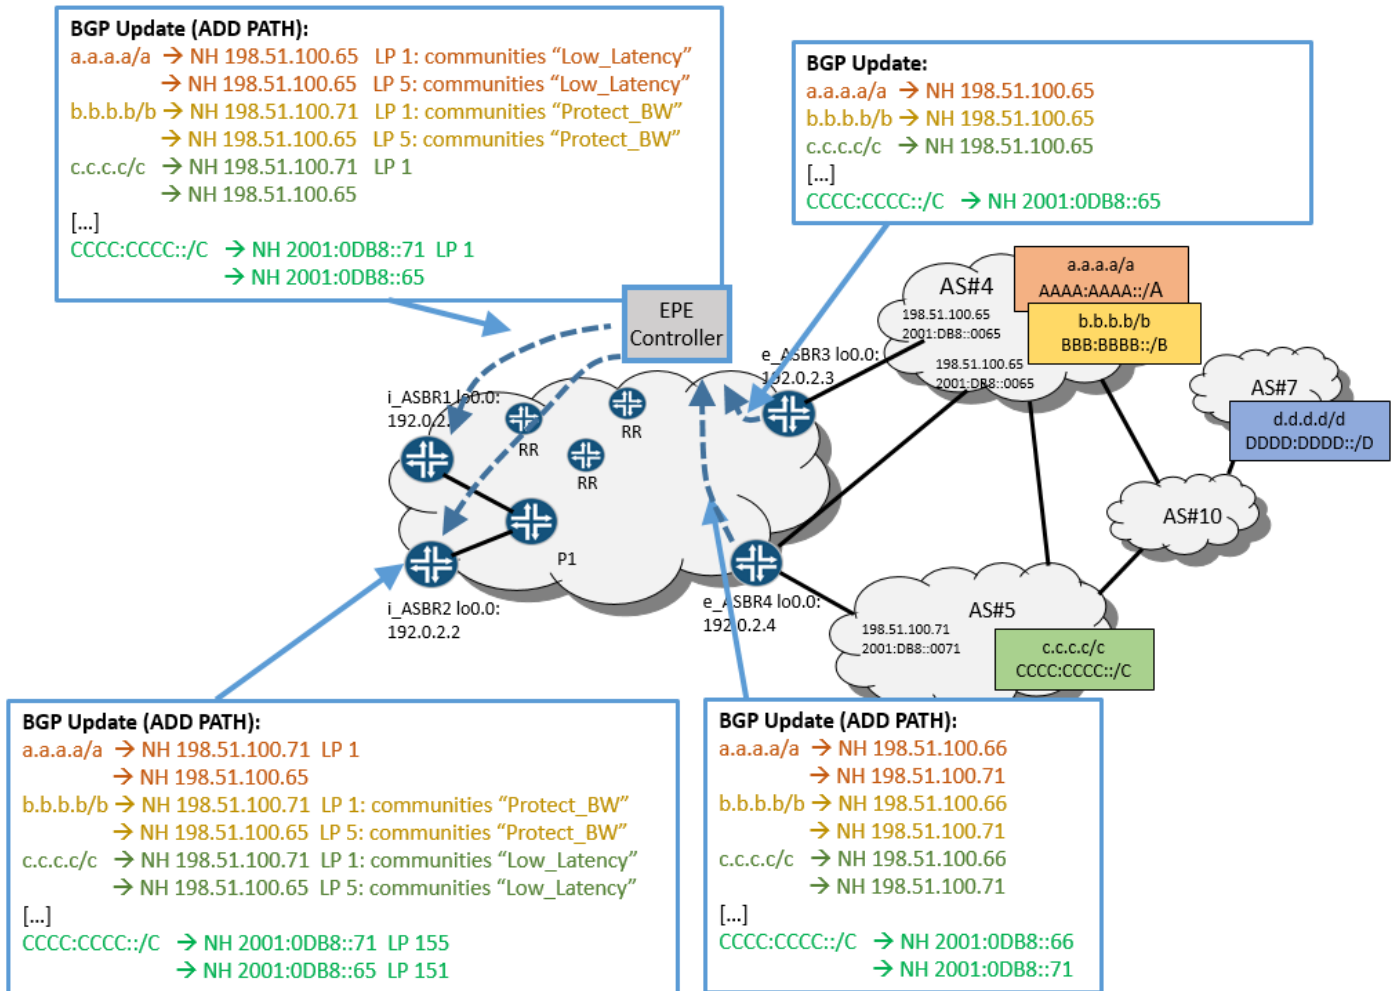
BGP Update (ADD PATH):
a.a.a.a/a → NH 198.51.100.65 LP 1: communities "Low_Latency"
→ NH 198.51.100.65 LP 5: communities "Low_Latency"
b.b.b.b/b → NH 198.51.100.71 LP 1: communities "Protect_BW"
→ NH 198.51.100.65 LP 5: communities "Protect_BW"
c.c.c.c/c → NH 198.51.100.71 LP 1
→ NH 198.51.100.65
[...]
CCCC:CCCC::/C → NH 2001:0DB8::71 LP 1
→ NH 2001:0DB8::65

BGP Update:
a.a.a.a/a → NH 198.51.100.65
b.b.b.b/b → NH 198.51.100.65
c.c.c.c/c → NH 198.51.100.65
[...]
CCCC:CCCC::/C → NH 2001:0DB8::65

EPE Controller

AS#4
198.51.100.65
2001:DB8::0065
198.51.100.65
2001:DB8::0065

a.a.a.a/a
AAAA:AAAA::/A

b.b.b.b/b
BBB:BBBB::/B

AS#7

d.d.d.d/d
DDDD:DDDD::/D

AS#10

AS#5
198.51.100.71
2001:DB8::0071

c.c.c.c/c
CCCC:CCCC::/C

e_ASBR3 lo0.0:
192.0.2.3

i_ASBR1 lo0.0:
192.0.2.1

RR
RR
RR
P1

i_ASBR2 lo0.0:
192.0.2.2

e_ASBR4 lo0.0:
192.0.2.4

BGP Update (ADD PATH):
a.a.a.a/a → NH 198.51.100.71 LP 1
→ NH 198.51.100.65
b.b.b.b/b → NH 198.51.100.71 LP 1: communities "Protect_BW"
→ NH 198.51.100.65 LP 5: communities "Protect_BW"
c.c.c.c/c → NH 198.51.100.71 LP 1: communities "Low_Latency"
→ NH 198.51.100.65 LP 5: communities "Low_Latency"
[...]
CCCC:CCCC::/C → NH 2001:0DB8::71 LP 155
→ NH 2001:0DB8::65 LP 151

BGP Update (ADD PATH):
a.a.a.a/a → NH 198.51.100.66
→ NH 198.51.100.71
b.b.b.b/b → NH 198.51.100.66
→ NH 198.51.100.71
c.c.c.c/c → NH 198.51.100.66
→ NH 198.51.100.71
[...]
CCCC:CCCC::/C → NH 2001:0DB8::66
→ NH 2001:0DB8::71